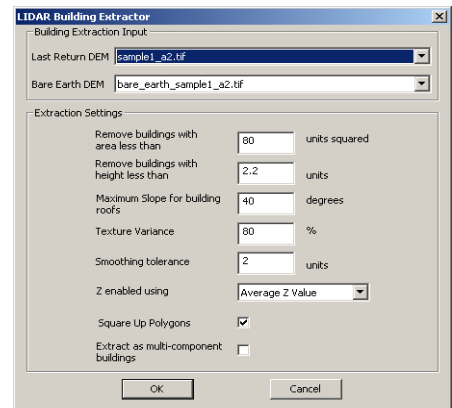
LIDAR Building Extractor

Building Extraction Input

Last Return DEM sample1_a2.tif

Bare Earth DEM bare_earth_sample1_a2.tif

Extraction Settings

Remove buildings with area less than 80 units squared

Remove buildings with height less than 2.2 units

Maximum Slope for building roofs 40 degrees

Texture Variance 80 %

Smoothing tolerance 2 units

Z enabled using Average Z Value

Square Up Polygons

Extract as multi-component buildings

OK

Cancel